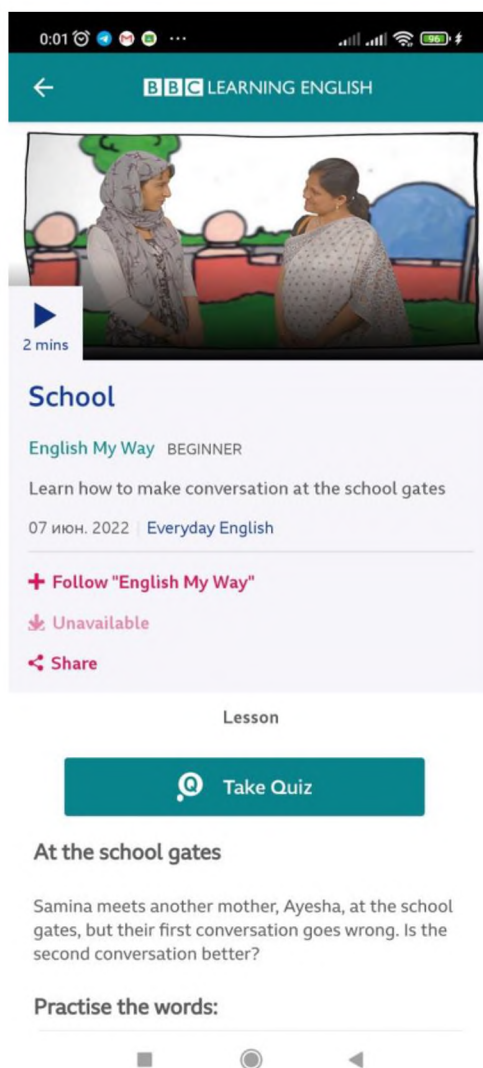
0:01 ··· 96

BBC LEARNING ENGLISH

2 mins

School

English My Way BEGINNER

Learn how to make conversation at the school gates

07 июн. 2022 | Everyday English

+ Follow "English My Way"

Unavailable

Share

Lesson

Take Quiz

At the school gates

Samina meets another mother, Ayesha, at the school gates, but their first conversation goes wrong. Is the second conversation better?

Practise the words: